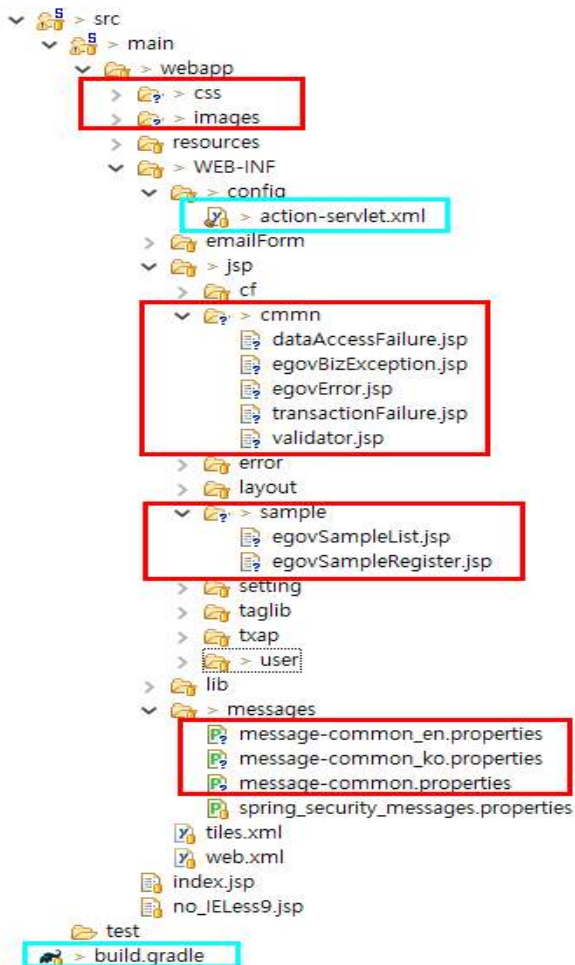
> src
> main
> webapp
> css
> images
resources
> WEB-INF
> config
> action-servlet.xml
emailForm
> jsp
cf
> cmmn
dataAccessFailure.jsp
egovBizException.jsp
egovError.jsp
transactionFailure.jsp
validator.jsp
error
layout
> sample
egovSampleList.jsp
egovSampleRegister.jsp
setting
taglib
txap
> user
lib
> messages
message-common_en.properties
message-common_ko.properties
message-common.properties
spring_security_messages.properties
tiles.xml
web.xml
index.jsp
no_IELess9.jsp
test
> build.gradle